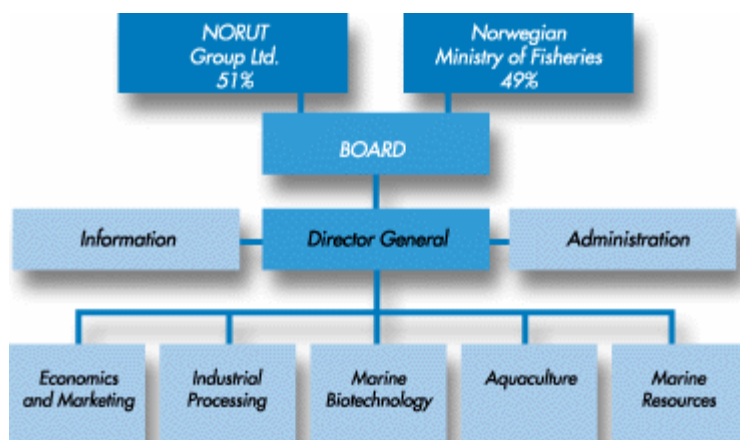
NORUT Group Ltd. 51%

Norwegian Ministry of Fisheries 49%

BOARD

Information

Director General

Administration

Economics and Marketing

Industrial Processing

Marine Biotechnology

Aquaculture

Marine Resources